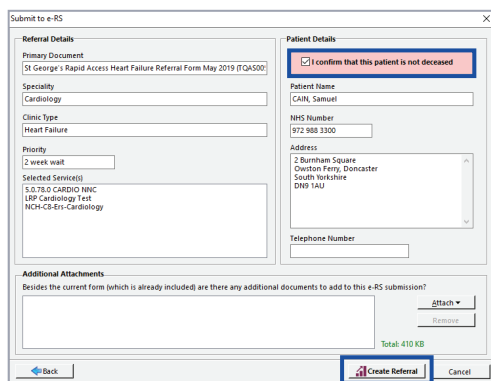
Submit to e-RS

Referral Details

Primary Document
St George's Rapid Access Heart Failure Referral Form May 2019 (TQA500

Speciality
Cardiology

Clinic Type
Heart Failure

Priority
2 week wait

Selected Service(s)
5.0.78.0 CARDIO NNC
LRP Cardiology Test
NCH-C8-Ers-Cardiology

Patient Details

I confirm that this patient is not deceased

Patient Name
CAIN, Samuel

NHS Number
972 988 3300

Address
2 Burnham Square
Owston Ferry, Doncaster
South Yorkshire
DN9 1AU

Telephone Number

Additional Attachments
Besides the current form (which is already included) are there any additional documents to add to this e-RS submission?

Attach ▾
Remove

Total: 410 KB

Back
Create Referral
Cancel